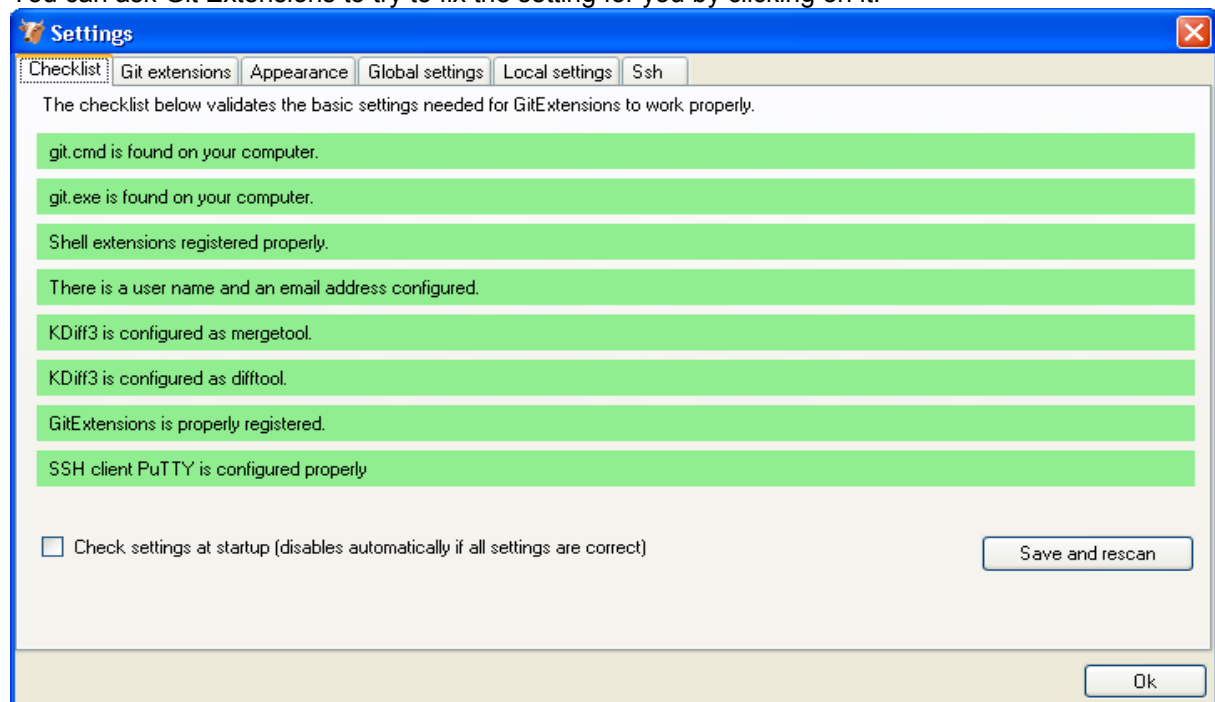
You can ask Git Extensions to try to fix the setting for you by clicking on it.

Settings

Checklist | Git extensions | Appearance | Global settings | Local settings | Ssh

The checklist below validates the basic settings needed for GitExtensions to work properly.

git.cmd is found on your computer.

git.exe is found on your computer.

Shell extensions registered properly.

There is a user name and an email address configured.

KDiff3 is configured as mergetool.

KDiff3 is configured as difftool.

GitExtensions is properly registered.

SSH client PuTTY is configured properly

Check settings at startup (disables automatically if all settings are correct)

Save and rescan

Ok